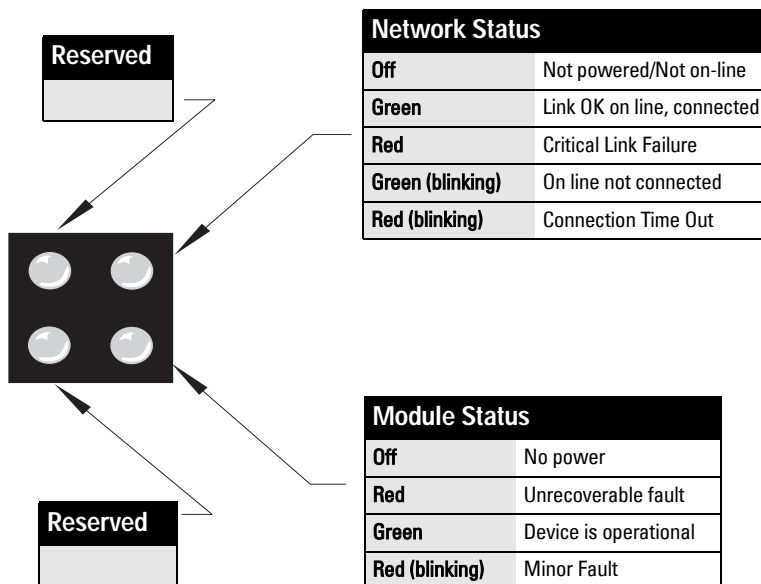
Reserved

Network Status

| Off | Not powered/Not on-line |
|---|---|
| Green | Link OK on line, connected |
| Red | Critical Link Failure |
| Green (blinking) | On line not connected |
| Red (blinking) | Connection Time Out |

Module Status

| Off | No power |
|---|---|
| Red | Unrecoverable fault |
| Green | Device is operational |
| Red (blinking) | Minor Fault |

Reserved